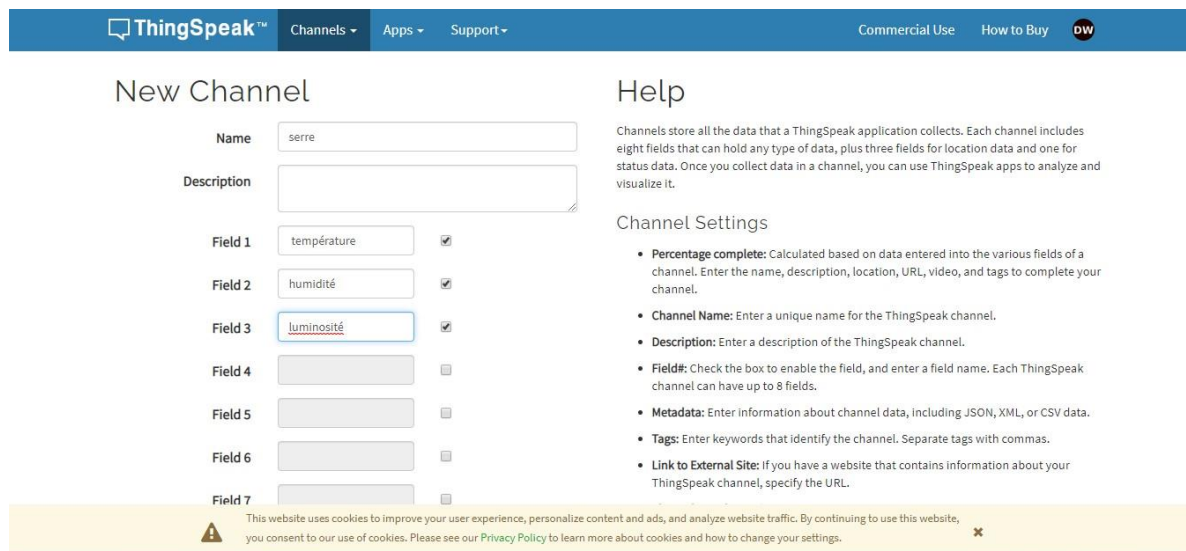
ThingSpeak™ Channels ▾ Apps ▾ Support ▾ Commercial Use How to Buy DW

New Channel

Name serre

Description

Field 1 température

Field 2 humidité

Field 3 luminosité

Field 4

Field 5

Field 6

Field 7

Help

Channels store all the data that a ThingSpeak application collects. Each channel includes eight fields that can hold any type of data, plus three fields for location data and one for status data. Once you collect data in a channel, you can use ThingSpeak apps to analyze and visualize it.

Channel Settings

• Percentage complete: Calculated based on data entered into the various fields of a channel. Enter the name, description, location, URL, video, and tags to complete your channel.

• Channel Name: Enter a unique name for the ThingSpeak channel.

• Description: Enter a description of the ThingSpeak channel.

• Field#: Check the box to enable the field, and enter a field name. Each ThingSpeak channel can have up to 8 fields.

• Metadata: Enter information about channel data, including JSON, XML, or CSV data.

• Tags: Enter keywords that identify the channel. Separate tags with commas.

• Link to External Site: If you have a website that contains information about your ThingSpeak channel, specify the URL.

This website uses cookies to improve your user experience, personalize content and ads, and analyze website traffic. By continuing to use this website, you consent to our use of cookies. Please see our Privacy Policy to learn more about cookies and how to change your settings.

×